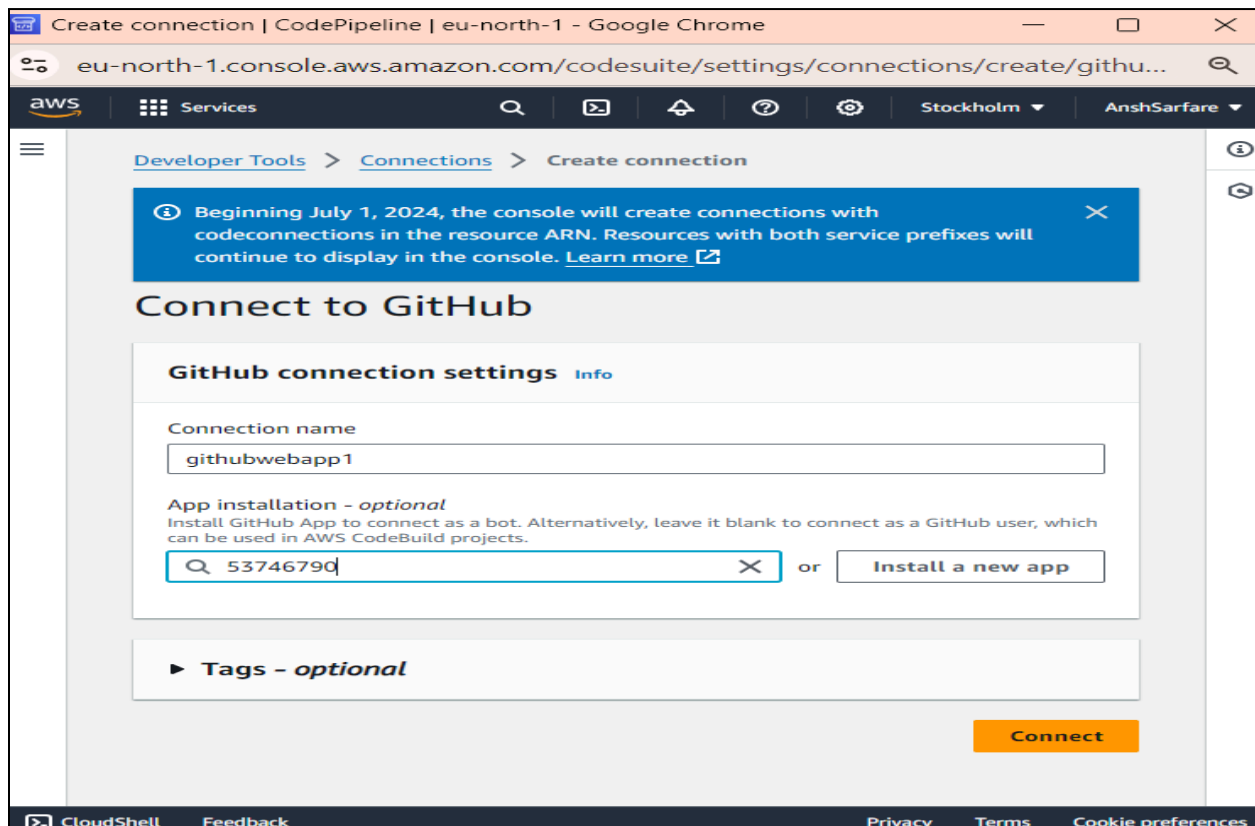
Create connection | CodePipeline | eu-north-1 - Google Chrome

eu-north-1.console.aws.amazon.com/codesuite/settings/connections/create/githu...

aws Services Stockholm ▼ AnshSarfare ▼

Developer Tools > Connections > Create connection

Beginning July 1, 2024, the console will create connections with codeconnections in the resource ARN. Resources with both service prefixes will continue to display in the console. Learn more

Connect to GitHub

GitHub connection settings Info

Connection name

githubwebapp1

App installation - optional

Install GitHub App to connect as a bot. Alternatively, leave it blank to connect as a GitHub user, which can be used in AWS CodeBuild projects.

53746790

or

Install a new app

▶ Tags - optional

Connect

CloudShell Feedback Privacy Terms Cookie preferences